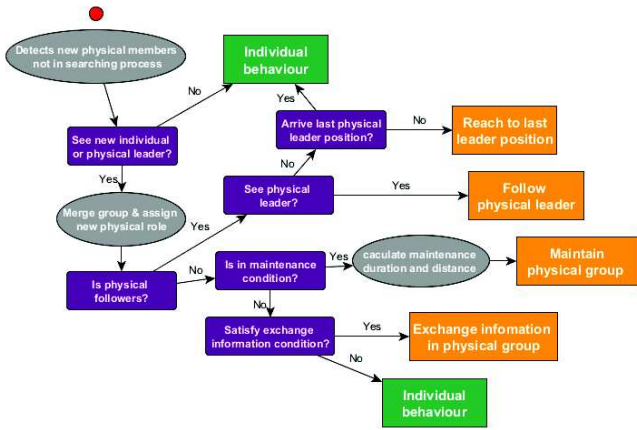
Detects new physical members not in searching process

Individual behaviour

No

Yes

See new individual or physical leader?

Arrive last physical leader position?

No

Reach to last leader position

Yes

No

See physical leader?

Yes

Follow physical leader

Merge group & assign new physical role

Yes

Is physical followers?

No

Is in maintenance condition?

Yes

caculate maintenance duration and distance

Maintain physical group

No

Satisfy exchange information condition?

Yes

Exchange infomation in physical group

No

Individual behaviour